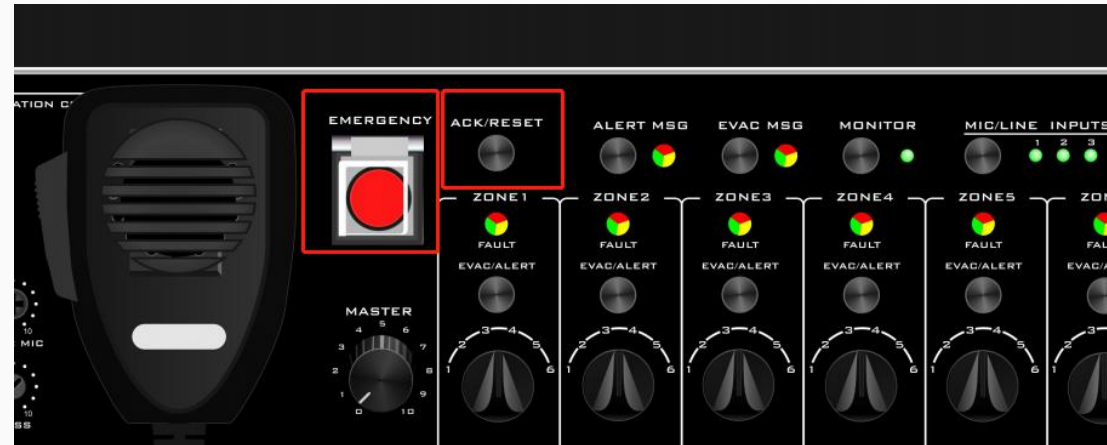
ATION C

EMERGENCY

ACK/RESET

ALERT MSG

EVAC MSG

MONITOR

MIC/LINE INPUTS

1 2 3

ZONE1
FAULT
EVAC/ALERT
1 2 3 4 5 6

ZONE2
FAULT
EVAC/ALERT
1 2 3 4 5 6

ZONE3
FAULT
EVAC/ALERT
1 2 3 4 5 6

ZONE4
FAULT
EVAC/ALERT
1 2 3 4 5 6

ZONE5
FAULT
EVAC/ALERT
1 2 3 4 5 6

ZO
FAU
EVAC/
2

MASTER
0 1 2 3 4 5 6 7 8 9 10

10
MIC

10
SS